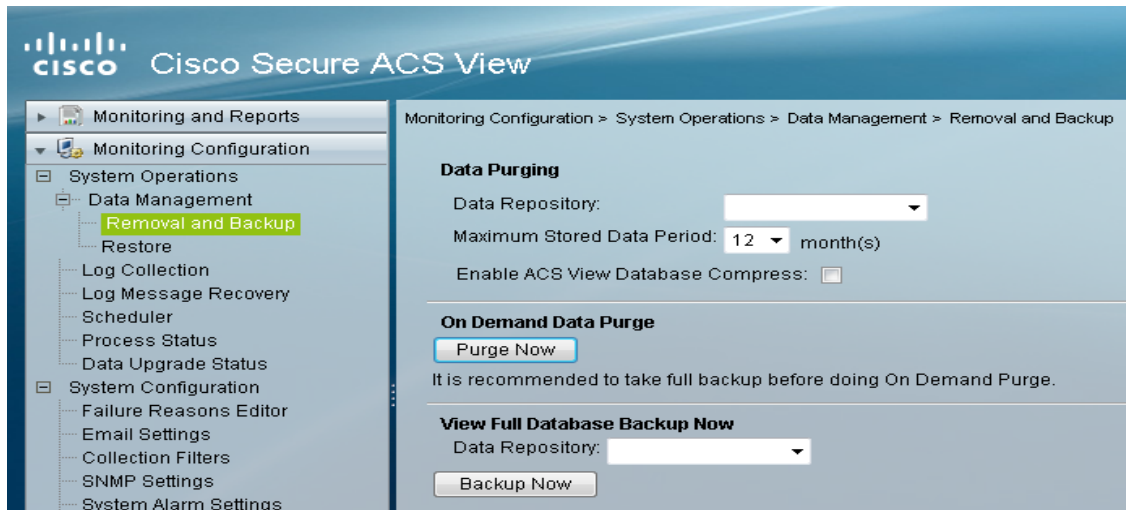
cisco Cisco Secure ACS View

Monitoring and Reports
Monitoring Configuration
System Operations
Data Management
Removal and Backup
Restore
Log Collection
Log Message Recovery
Scheduler
Process Status
Data Upgrade Status
System Configuration
Failure Reasons Editor
Email Settings
Collection Filters
SNMP Settings
System Alarm Settings

Monitoring Configuration > System Operations > Data Management > Removal and Backup

Data Purging
Data Repository:
Maximum Stored Data Period: 12 month(s)
Enable ACS View Database Compress:

On Demand Data Purge
Purge Now
It is recommended to take full backup before doing On Demand Purge.

View Full Database Backup Now
Data Repository:
Backup Now